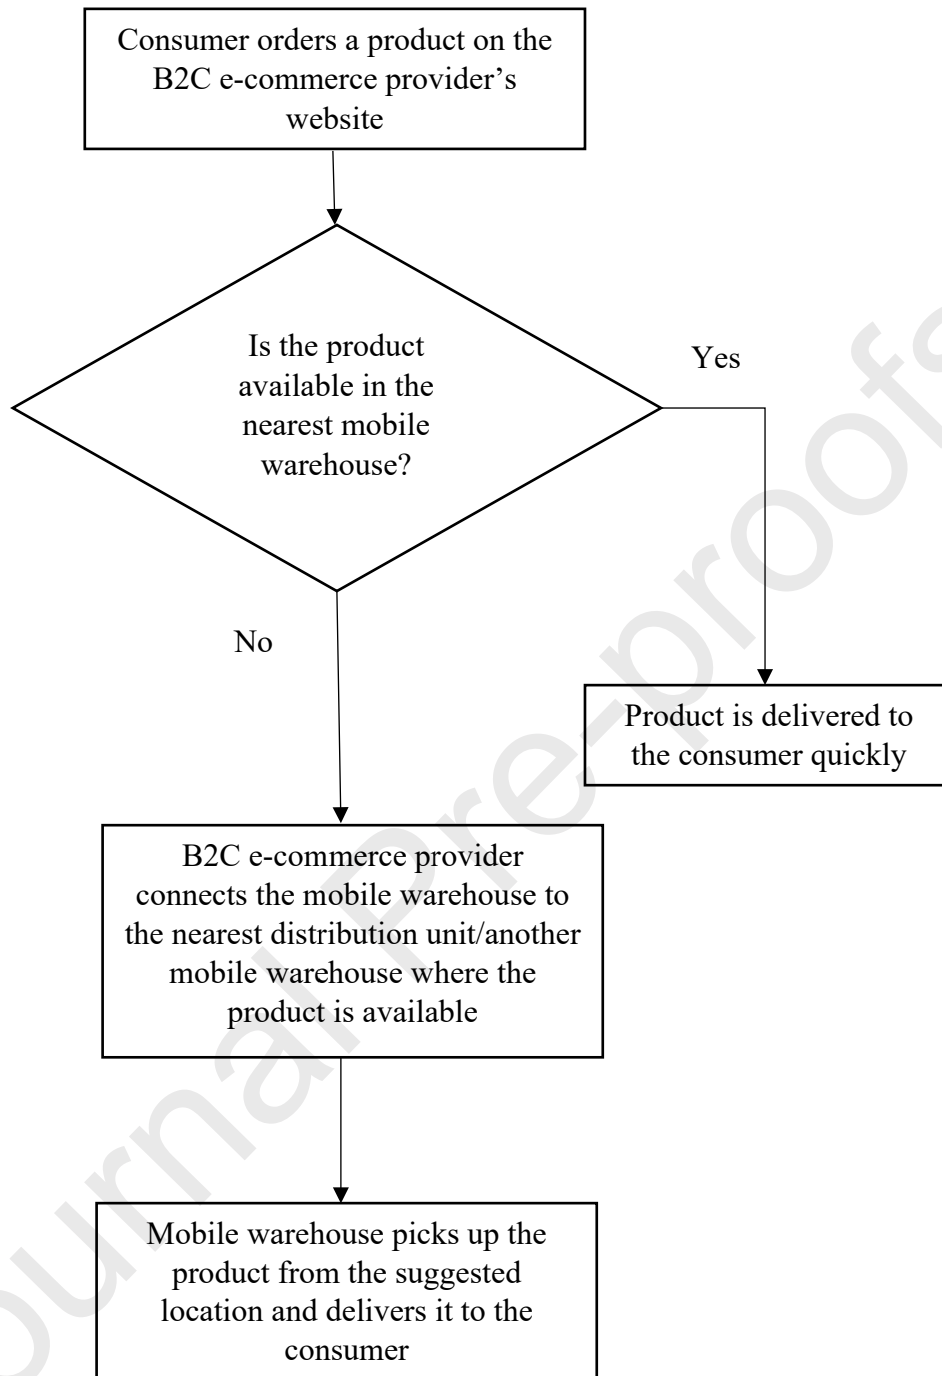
Consumer orders a product on the B2C e-commerce provider's website

Is the product available in the nearest mobile warehouse?

Yes

No

Product is delivered to the consumer quickly

B2C e-commerce provider connects the mobile warehouse to the nearest distribution unit/another mobile warehouse where the product is available

Mobile warehouse picks up the product from the suggested location and delivers it to the consumer

Journal Pre-proofs